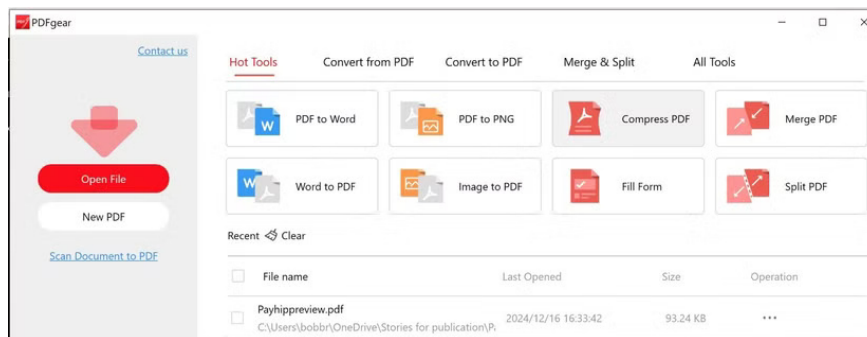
PDFgear

Contact us

Open File

New PDF

Scan Document to PDF

Hot Tools Convert from PDF Convert to PDF Merge & Split All Tools

PDF to Word
PDF to PNG
Compress PDF
Merge PDF
Word to PDF
Image to PDF
Fill Form
Split PDF

Recent Clear

| File name | Last Opened | Size | Operation |
|---|---|---|---|
| Payhippreview.pdf C:\Users\bobbr\OneDrive\Stories for publication\P | 2024/12/16 16:33:42 | 93.24 KB | ... |